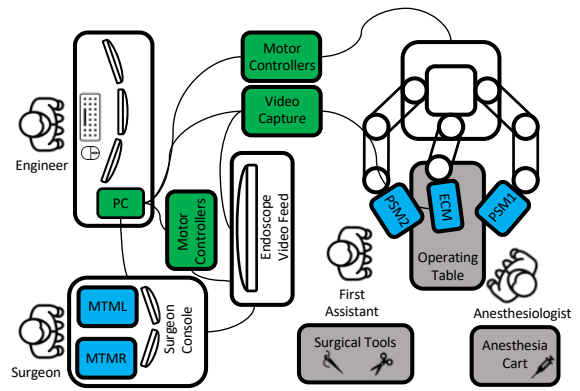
Motor Controllers

Video Capture

Engineer

PC

Motor Controllers

Endoscope Video Feed

PSM2

ECM

PSM1

Operating Table

First Assistant

Anesthesiologist

MTML

MTMR

Surgeon Console

Surgeon

Surgical Tools

Anesthesia Cart